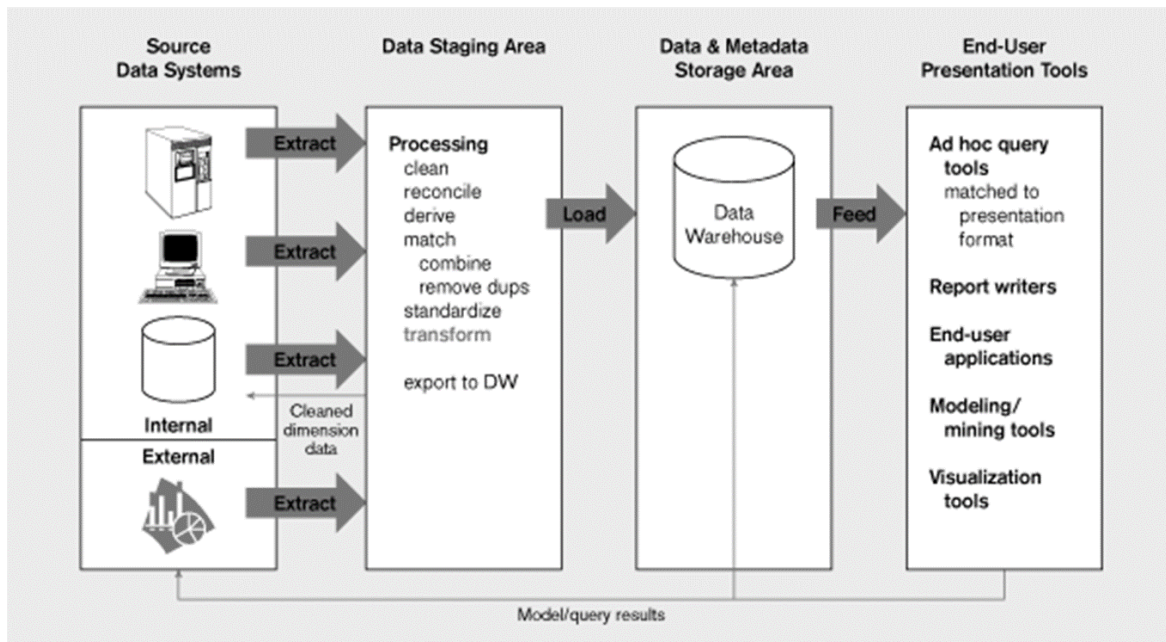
Source Data Systems

Data Staging Area

Data & Metadata Storage Area

End-User Presentation Tools

Extract

Extract

Extract

Internal

External

Extract

Processing
clean
reconcile
derive
match
combine
remove dups
standardize
transform

export to DW

Cleaned dimension data

Load

Data Warehouse

Feed

Ad hoc query tools
matched to presentation format

Report writers

End-user applications

Modeling/ mining tools

Visualization tools

Model/query results